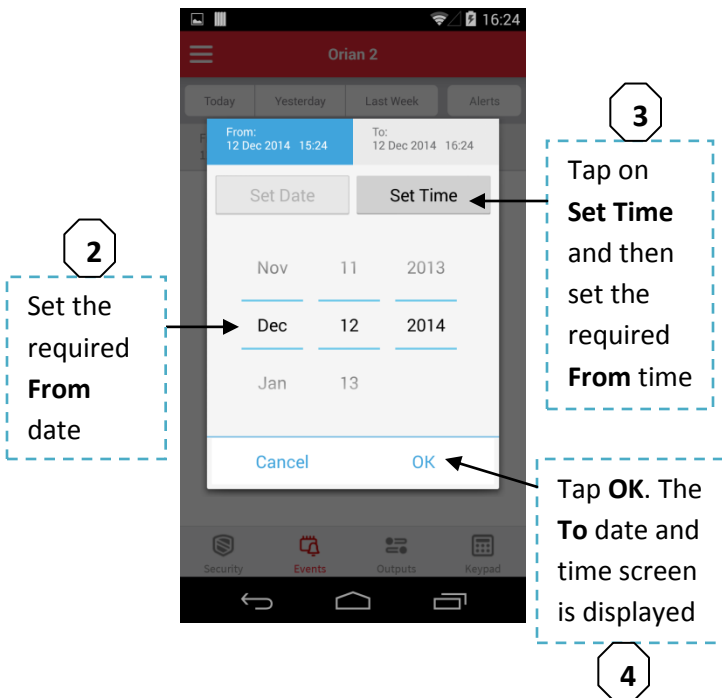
16:24

Orian 2

Today | Yesterday | Last Week | Alerts

From:
12 Dec 2014 15:24

To:
12 Dec 2014 16:24

Set Date | Set Time

Nov 11 2013
Dec 12 2014
Jan 13

Cancel | OK

Security | Events | Outputs | Keypad

2
Set the required **From** date

3
Tap on **Set Time** and then set the required **From** time

Tap **OK**. The **To** date and time screen is displayed
4